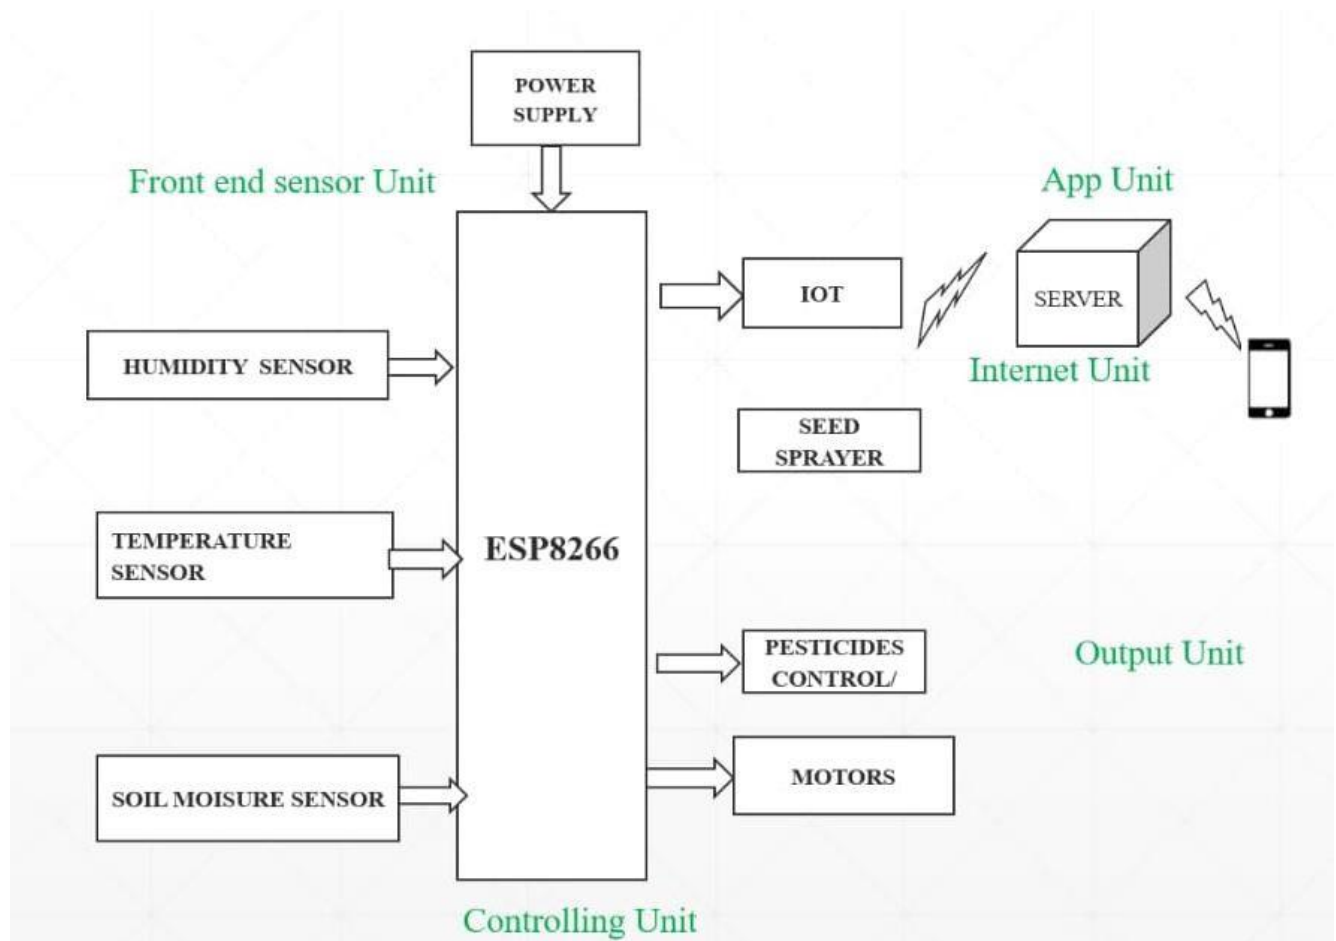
POWER SUPPLY

Front end sensor Unit

App Unit

IOT

SERVER

Internet Unit

HUMIDITY SENSOR

SEED SPRAYER

TEMPERATURE SENSOR

ESP8266

PESTICIDES CONTROL/

Output Unit

MOTORS

SOIL MOISURE SENSOR

Controlling Unit